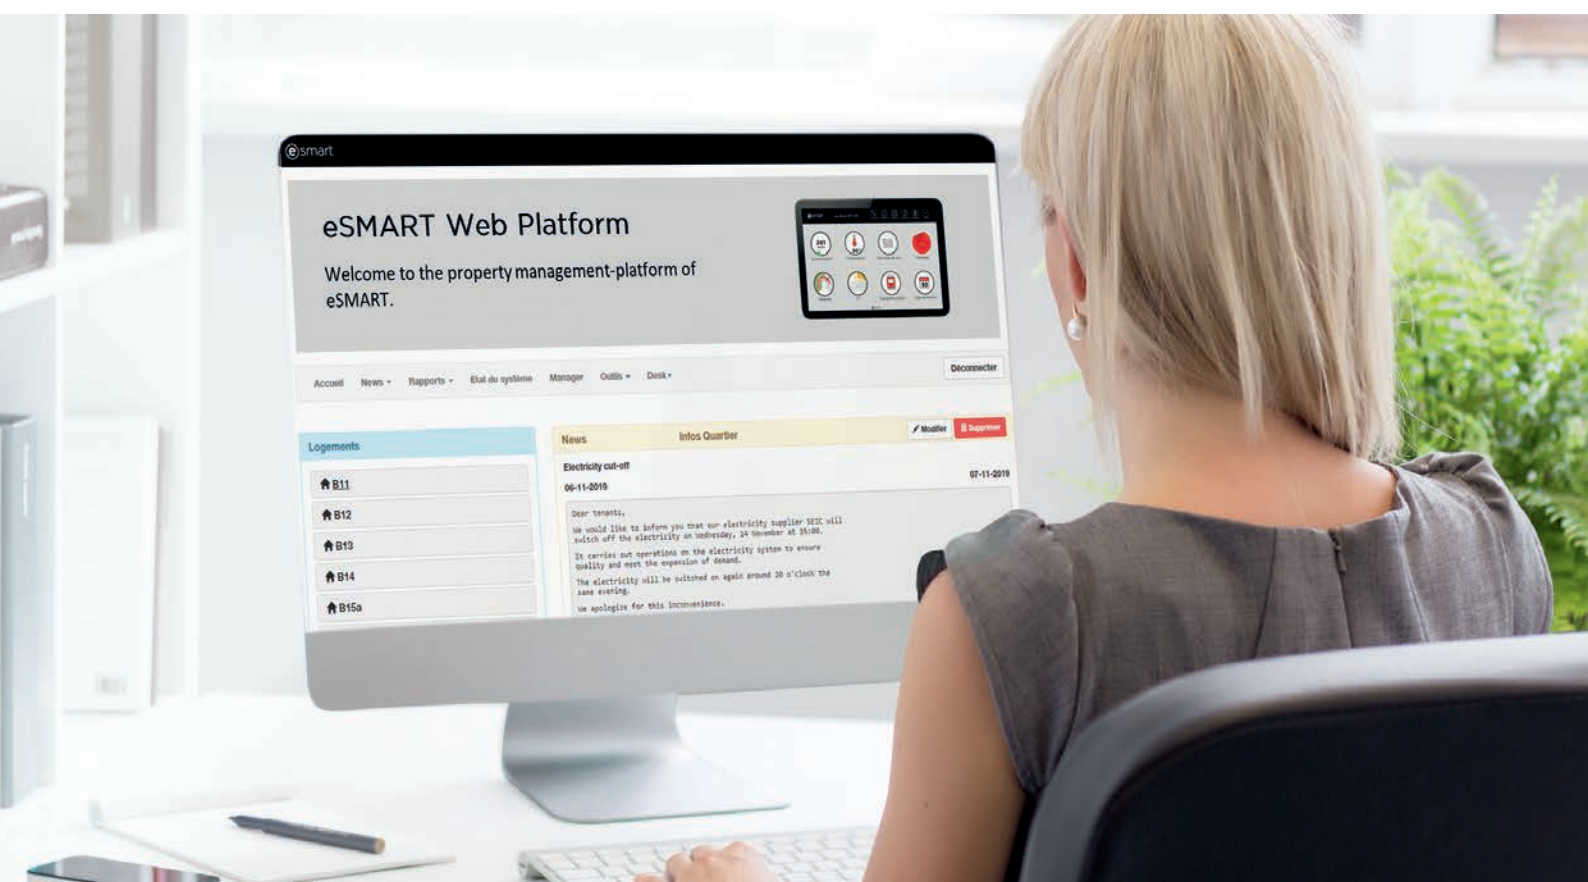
esmart

eSMART Web Platform

Welcome to the property management-platform of eSMART.

Accueil News Rapports Etat du système Manager Outils Desk

Deconnecter

Logements

B11
B12
B13
B14
B15a

News

Infos Quartier

Modifier

Supprimer

Electricity cut-off

06-11-2019

07-11-2019

Dear tenants,

We would like to inform you that our electricity supplier SEIC will switch off the electricity on Wednesday, 14 November at 15:00.

It carries out operations on the electricity system to ensure quality and meet the expansion of demand.

The electricity will be switched on again around 20 o'clock the same evening.

We apologize for this inconvenience.